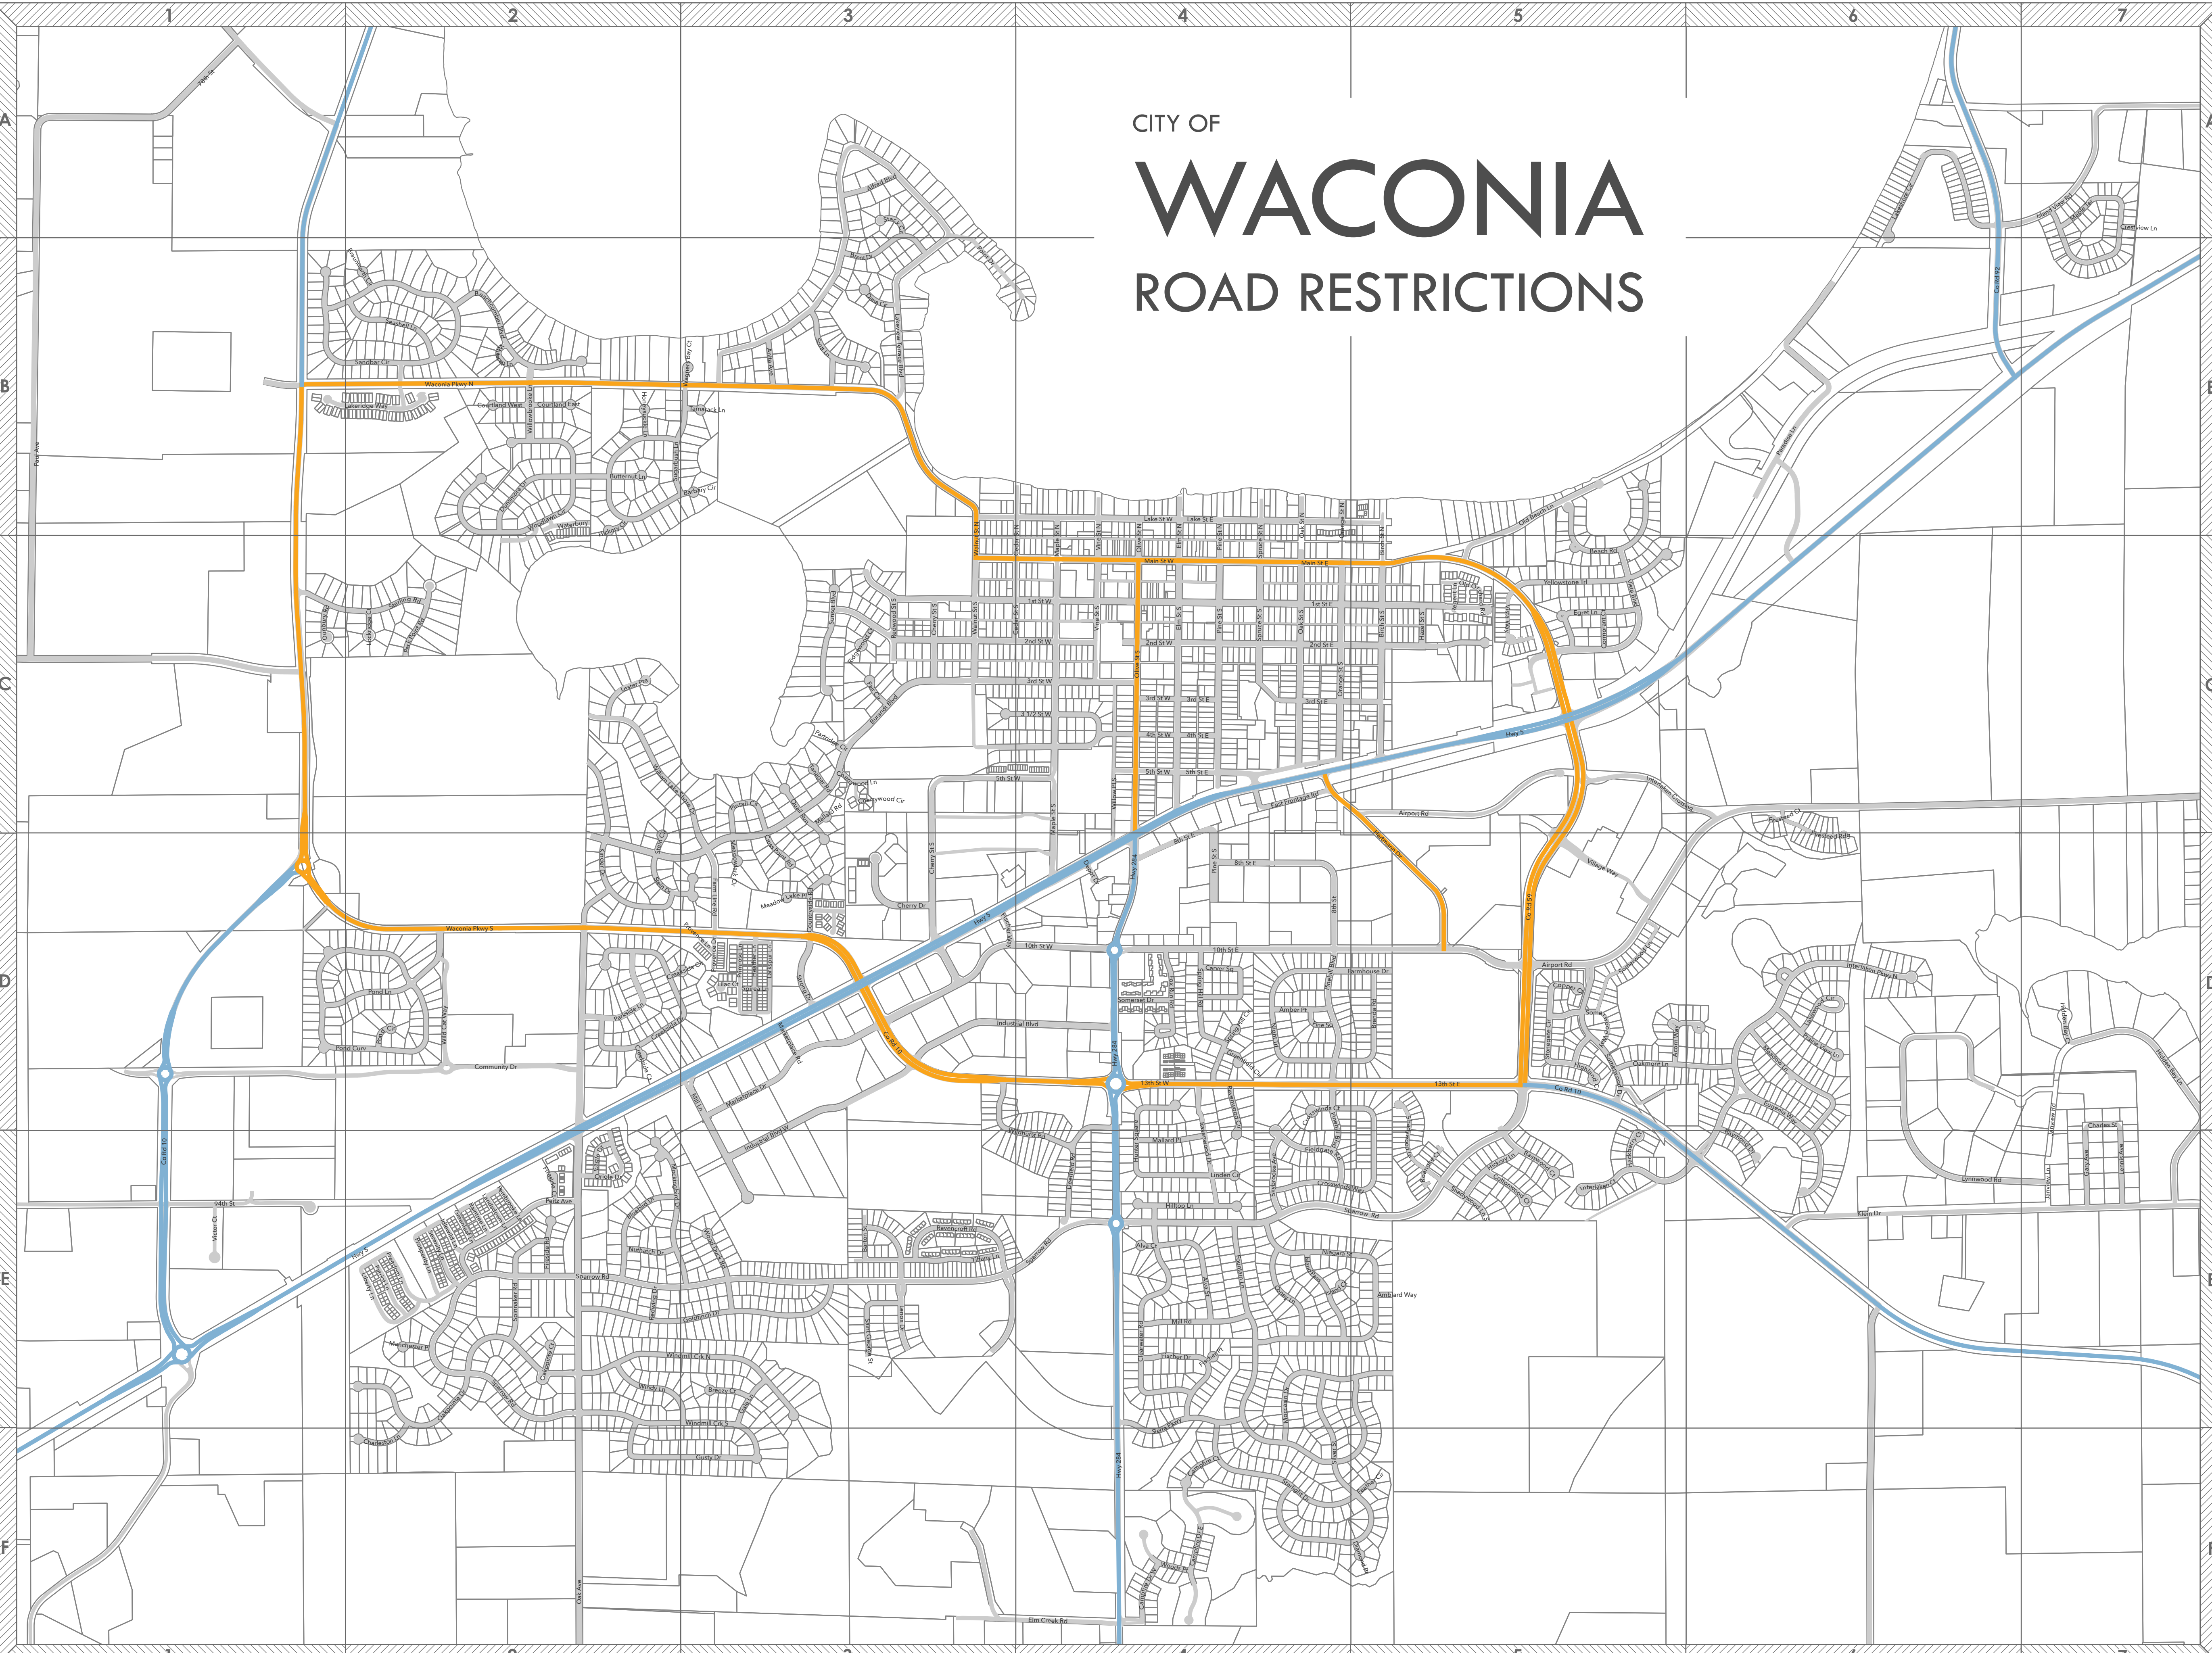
1 2 3 4 5 6 7

A B C D E F

CITY OF

WACONIA

ROAD RESTRICTIONS

Waconia Pkwy N
Lakeridge Way
Main St W
Main St E
Lake St W
Lake St E
1st St W
1st St E
2nd St W
2nd St E
3rd St W
3rd St E
3 1/2 St W
4th St W
4th St E
5th St W
5th St E
8th St E
10th St W
10th St E
13th St W
13th St E
Waconia Pkwy S
Hwy 5
Hwy 284
Co Rd 10
Co Rd 59
Co Rd 92
Airport Rd
Industrial Blvd
Community Dr
Pond Curv
Sparrow Rd
Hilltop Ln
Mill Rd
Elm Creek Rd
Oak Ave
Klein Dr
Lynnwood Rd
Interlaken Pkwy N
Oakmont Ln
Farmhouse Dr
Cherry Dr
Yellowstone Trl
Beach Rd
Old Beach Ln
Sandbar Cir
Peltz Ave
94th St
Victor Ct
Windmill Crk N
Windmill Crk S
Gusty Dr
Breezy Ct
Windy Ln
Ambard Way
Fischer Dr
Mallard Pl
Linden Cir
Industrial Blvd W
Marketplace Dr
East Frontage Rd
Village Way